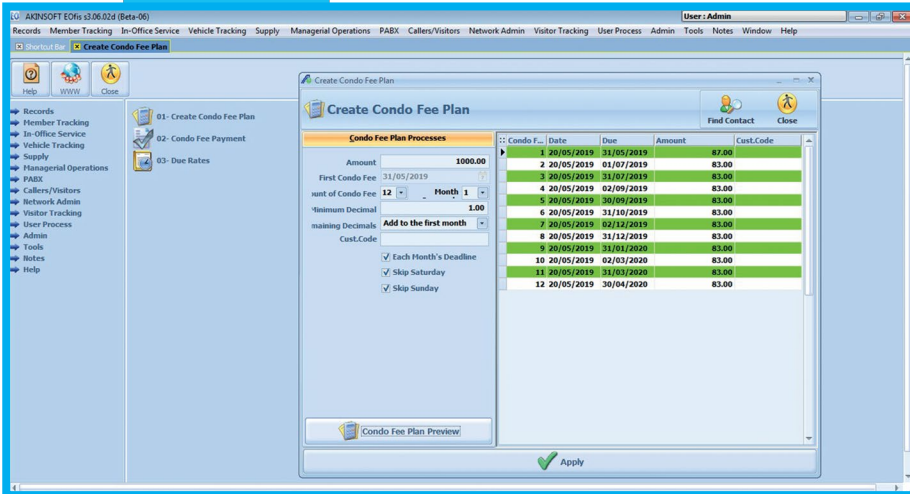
AKINSOFT EOfis s3.06.02d (Beta-06)

User : Admin

Records Member Tracking In-Office Service Vehicle Tracking Supply Managerial Operations PABX Callers/Visitors Network Admin Visitor Tracking User Process Admin Tools Notes Window Help

Shortcut Bar | Create Condo Fee Plan

Help WWW Close

Records
Member Tracking
In-Office Service
Vehicle Tracking
Supply
Managerial Operations
PABX
Callers/Visitors
Network Admin
Visitor Tracking
User Process
Admin
Tools
Notes
Help

01- Create Condo Fee Plan
02- Condo Fee Payment
03- Due Rates

Create Condo Fee Plan

Create Condo Fee Plan

Find Contact Close

Condo Fee Plan Processes

Amount 1000.00
First Condo Fee 31/05/2019
ount of Condo Fee 12 Month 1
Minimum Decimal 1.00
maining Decimals Add to the first month
Cust.Code

Each Month's Deadline
Skip Saturday
Skip Sunday

Condo Fee Plan Preview

| Condo F... | Date | Due | Amount | Cust.Code |
|---|---|---|---|---|
| 1 | 20/05/2019 | 31/05/2019 | 87.00 | |
| 2 | 20/05/2019 | 01/07/2019 | 83.00 | |
| 3 | 20/05/2019 | 31/07/2019 | 83.00 | |
| 4 | 20/05/2019 | 02/09/2019 | 83.00 | |
| 5 | 20/05/2019 | 30/09/2019 | 83.00 | |
| 6 | 20/05/2019 | 31/10/2019 | 83.00 | |
| 7 | 20/05/2019 | 02/12/2019 | 83.00 | |
| 8 | 20/05/2019 | 31/12/2019 | 83.00 | |
| 9 | 20/05/2019 | 31/01/2020 | 83.00 | |
| 10 | 20/05/2019 | 02/03/2020 | 83.00 | |
| 11 | 20/05/2019 | 31/03/2020 | 83.00 | |
| 12 | 20/05/2019 | 30/04/2020 | 83.00 | |

Apply